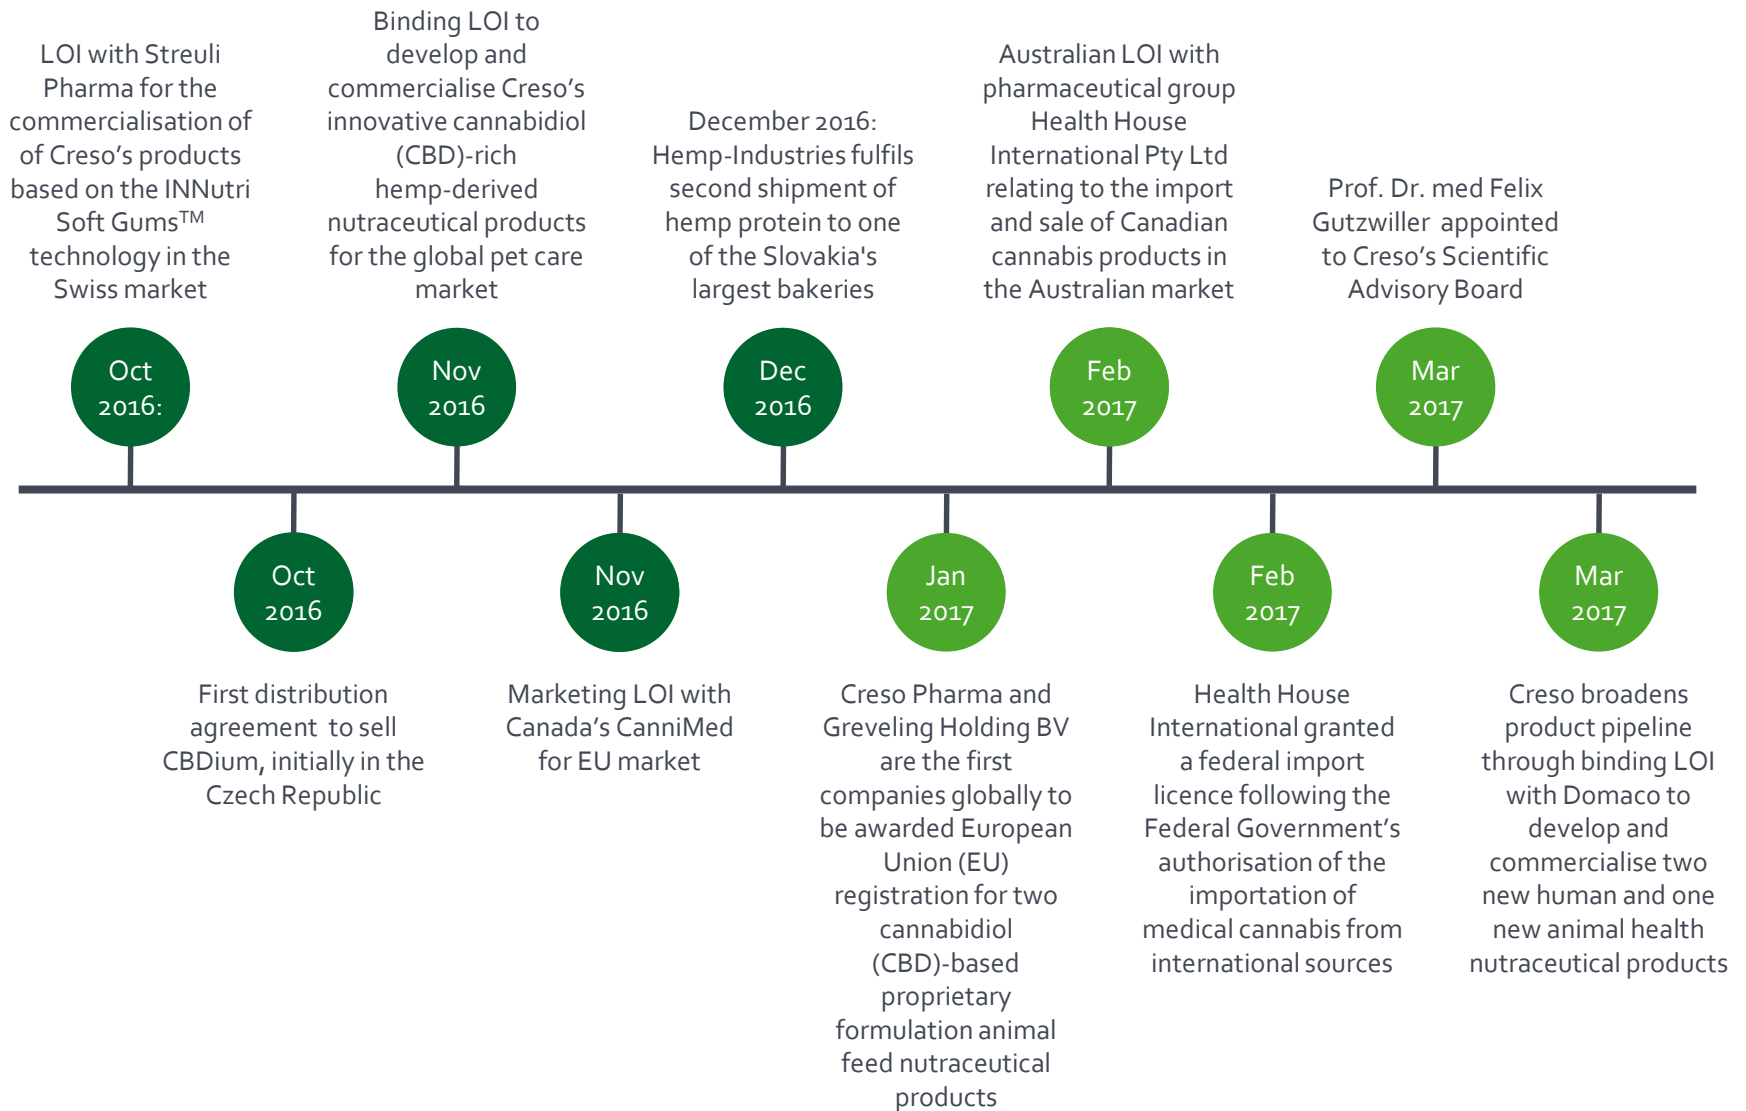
LOI with Streuli Pharma for the commercialisation of of Creso's products based on the INNutri Soft Gums™ technology in the Swiss market

Oct 2016:

Binding LOI to develop and commercialise Creso's innovative cannabidiol (CBD)-rich hemp-derived nutraceutical products for the global pet care market

Nov 2016

December 2016: Hemp-Industries fulfils second shipment of hemp protein to one of the Slovakia's largest bakeries

Dec 2016

Australian LOI with pharmaceutical group Health House International Pty Ltd relating to the import and sale of Canadian cannabis products in the Australian market

Feb 2017

Prof. Dr. med Felix Gutzwiller appointed to Creso's Scientific Advisory Board

Mar 2017

Oct 2016

First distribution agreement to sell CBDium, initially in the Czech Republic

Nov 2016

Marketing LOI with Canada's CanniMed for EU market

Jan 2017

Creso Pharma and Greveling Holding BV are the first companies globally to be awarded European Union (EU) registration for two cannabidiol (CBD)-based proprietary formulation animal feed nutraceutical products

Feb 2017

Health House International granted a federal import licence following the Federal Government's authorisation of the importation of medical cannabis from international sources

Mar 2017

Creso broadens product pipeline through binding LOI with Domaco to develop and commercialise two new human and one new animal health nutraceutical products